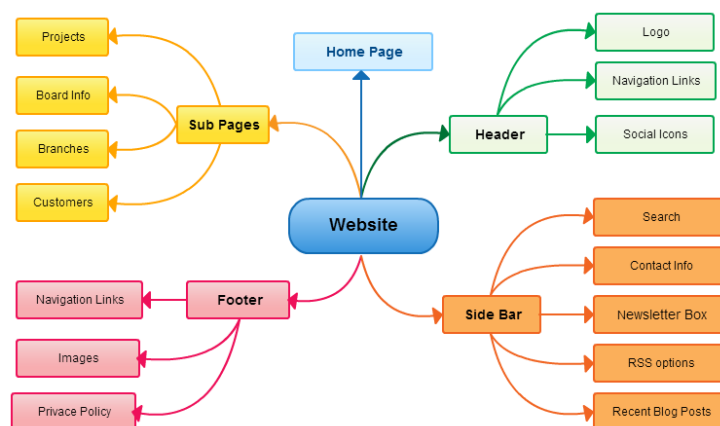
Projects

Board Info

Branches

Customers

Sub Pages

Home Page

Logo

Navigation Links

Header

Social Icons

Website

Search

Contact Info

Newsletter Box

RSS options

Recent Blog Posts

Side Bar

Footer

Navigation Links

Images

Privace Policy